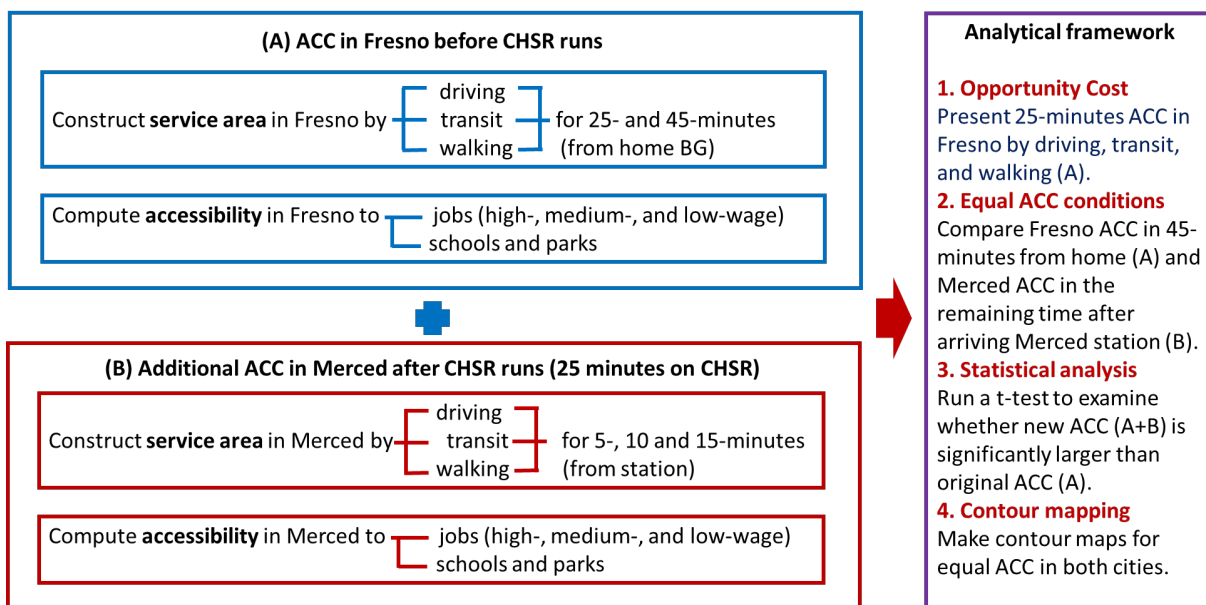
(A) ACC in Fresno before CHSR runs

Construct **service area** in Fresno by driving transit walking for 25- and 45-minutes (from home BG)

Compute **accessibility** in Fresno to jobs (high-, medium-, and low-wage) schools and parks

(B) Additional ACC in Merced after CHSR runs (25 minutes on CHSR)

Construct **service area** in Merced by driving transit walking for 5-, 10 and 15-minutes (from station)

Compute **accessibility** in Merced to jobs (high-, medium-, and low-wage) schools and parks

Analytical framework

1. Opportunity Cost
Present 25-minutes ACC in Fresno by driving, transit, and walking (A).
2. Equal ACC conditions
Compare Fresno ACC in 45-minutes from home (A) and Merced ACC in the remaining time after arriving Merced station (B).
3. Statistical analysis
Run a t-test to examine whether new ACC (A+B) is significantly larger than original ACC (A).
4. Contour mapping
Make contour maps for equal ACC in both cities.